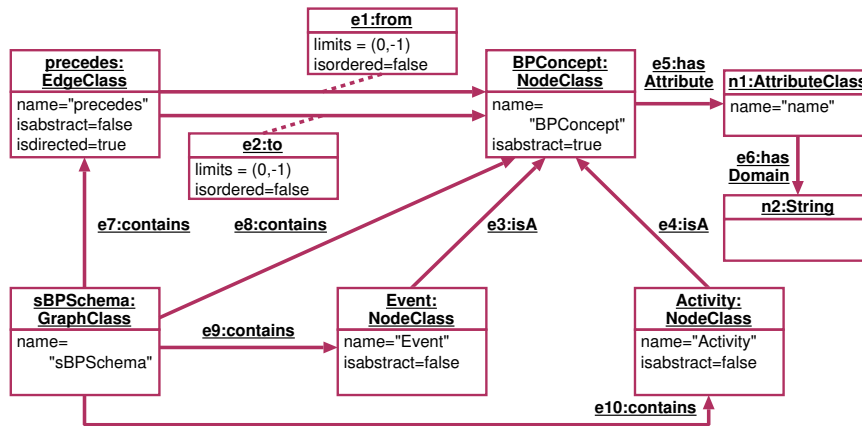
e1:from
limits = (0,-1)
isordered=false

precedes: EdgeClass
name="precedes"
isabstract=false
isdirected=true

e2:to
limits = (0,-1)
isordered=false

BPConcept: NodeClass
name= "BPConcept"
isabstract=true

e5:has Attribute

n1:AttributeClass
name="name"

e6:has Domain

n2:String

e7:contains

e8:contains

e3:isA

e4:isA

sBPSchema: GraphClass
name= "sBPSchema"

e9:contains

Event: NodeClass
name="Event"
isabstract=false

Activity: NodeClass
name="Activity"
isabstract=false

e10:contains